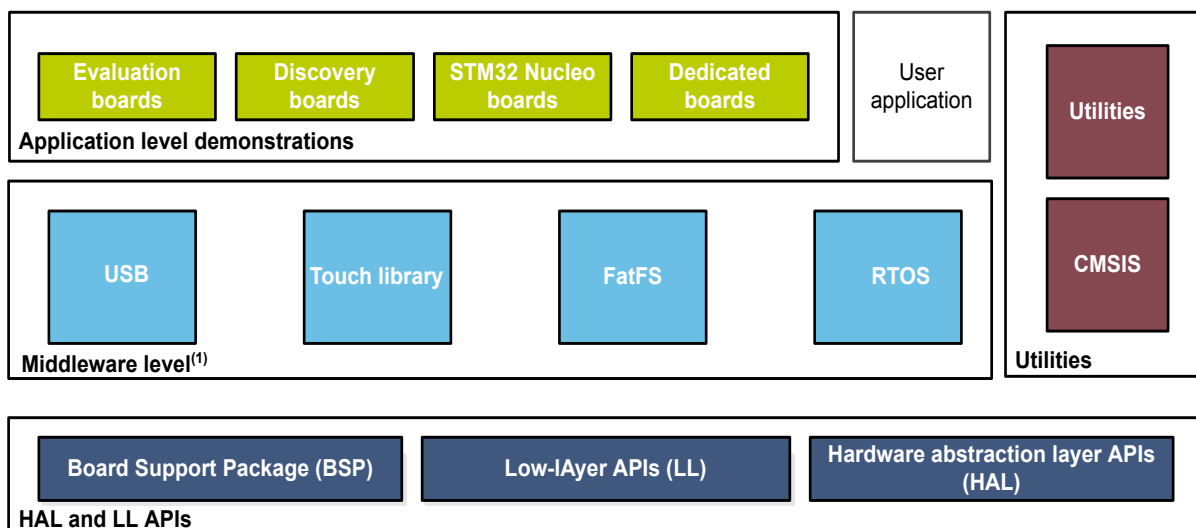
Evaluation boards

Discovery boards

STM32 Nucleo boards

Dedicated boards

Application level demonstrations

User application

Utilities

CMSIS

Utilities

USB

Touch library

FatFS

RTOS

Middleware level$^{(1)}$

Board Support Package (BSP)

Low-lAyer APIs (LL)

Hardware abstraction layer APIs (HAL)

HAL and LL APIs